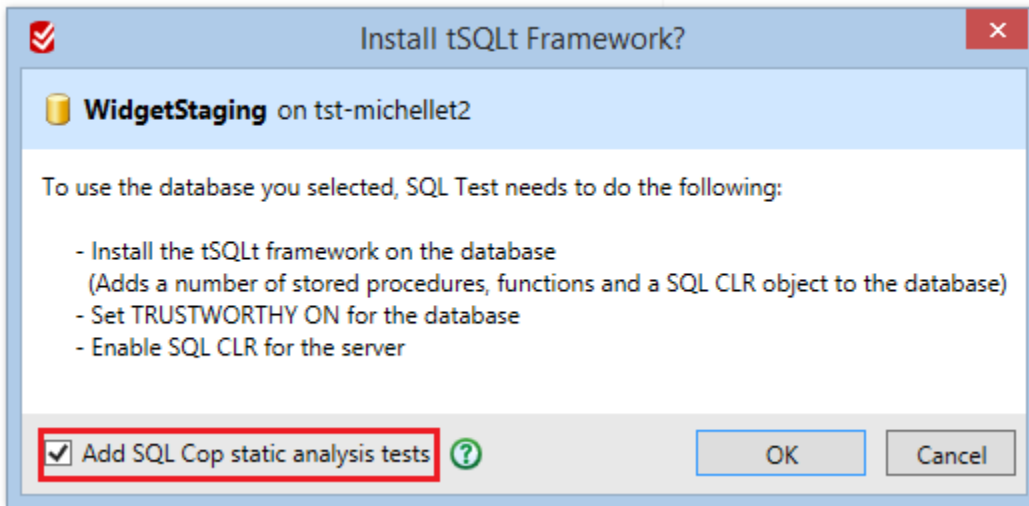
Install tSQLt Framework?

WidgetStaging on tst-michellet2

To use the database you selected, SQL Test needs to do the following:

- Install the tSQLt framework on the database
(Adds a number of stored procedures, functions and a SQL CLR object to the database)
- Set TRUSTWORTHY ON for the database
- Enable SQL CLR for the server

Add SQL Cop static analysis tests

OK

Cancel